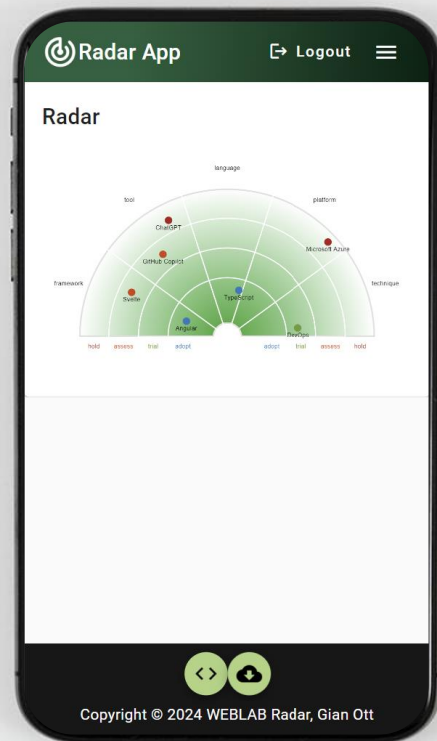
Radar App

Logout

Radar

language

tool

platform

ChatGPT

Microsoft Azure

GitHub Copilot

framework

technique

Svelte

TypeScript

Angular

DevOps

hold assess trial adopt adopt trial assess hold

Copyright © 2024 WEBLAB Radar, Gian Ott